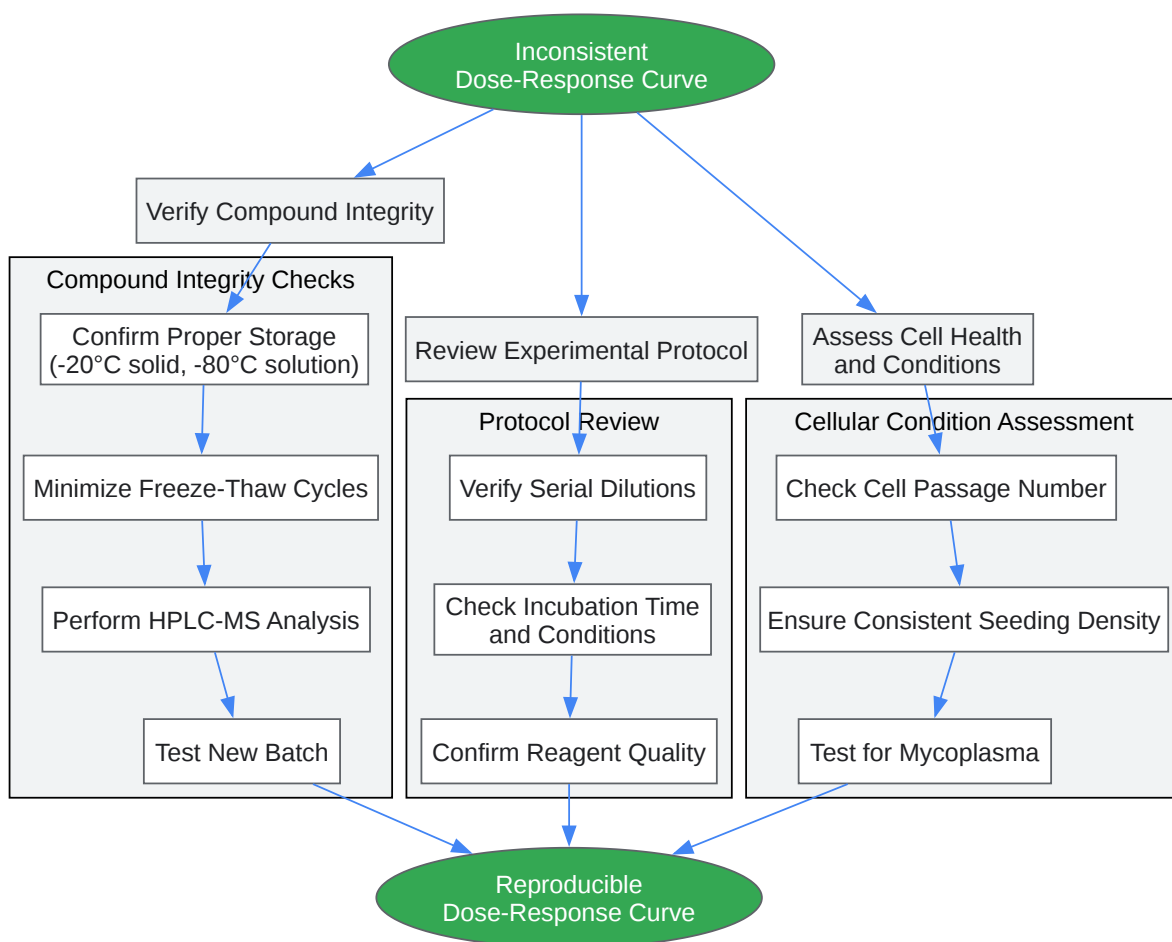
Inconsistent Dose-Response Curve

Verify Compound Integrity

Review Experimental Protocol

Assess Cell Health and Conditions

Compound Integrity Checks

Confirm Proper Storage (-20°C solid, -80°C solution)

Minimize Freeze-Thaw Cycles

Perform HPLC-MS Analysis

Test New Batch

Protocol Review

Verify Serial Dilutions

Check Incubation Time and Conditions

Confirm Reagent Quality

Cellular Condition Assessment

Check Cell Passage Number

Ensure Consistent Seeding Density

Test for Mycoplasma

Reproducible Dose-Response Curve